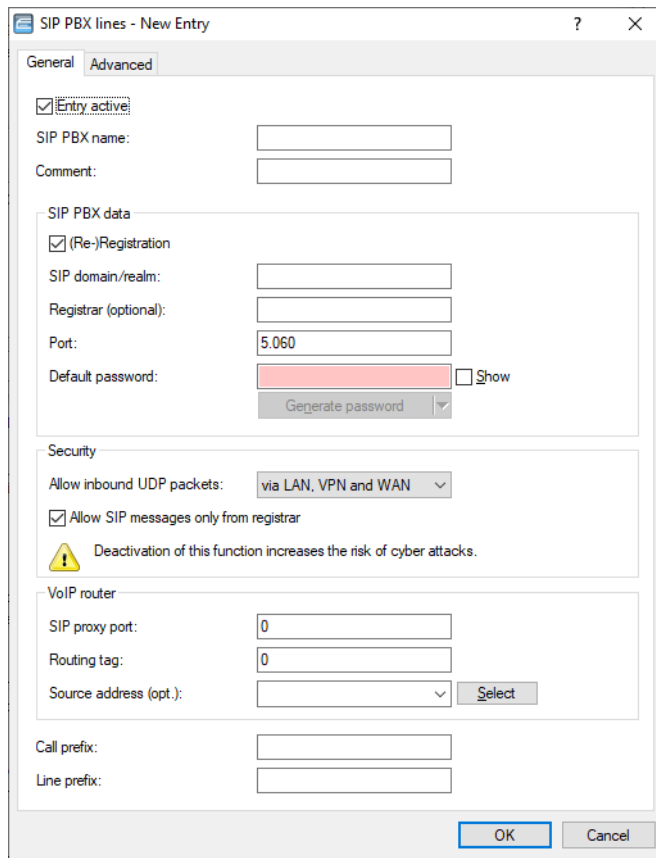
SIP PBX lines - New Entry

?

General

Advanced

Entry active

SIP PBX name:

Comment:

SIP PBX data

(Re-)Registration

SIP domain/realm:

Registrar (optional):

Port:

5.060

Default password:

Show

Generate password

Security

Allow inbound UDP packets:

via LAN, VPN and WAN

Allow SIP messages only from registrar

Deactivation of this function increases the risk of cyber attacks.

VoIP router

SIP proxy port:

0

Routing tag:

0

Source address (opt.):

Select

Call prefix:

Line prefix:

OK

Cancel